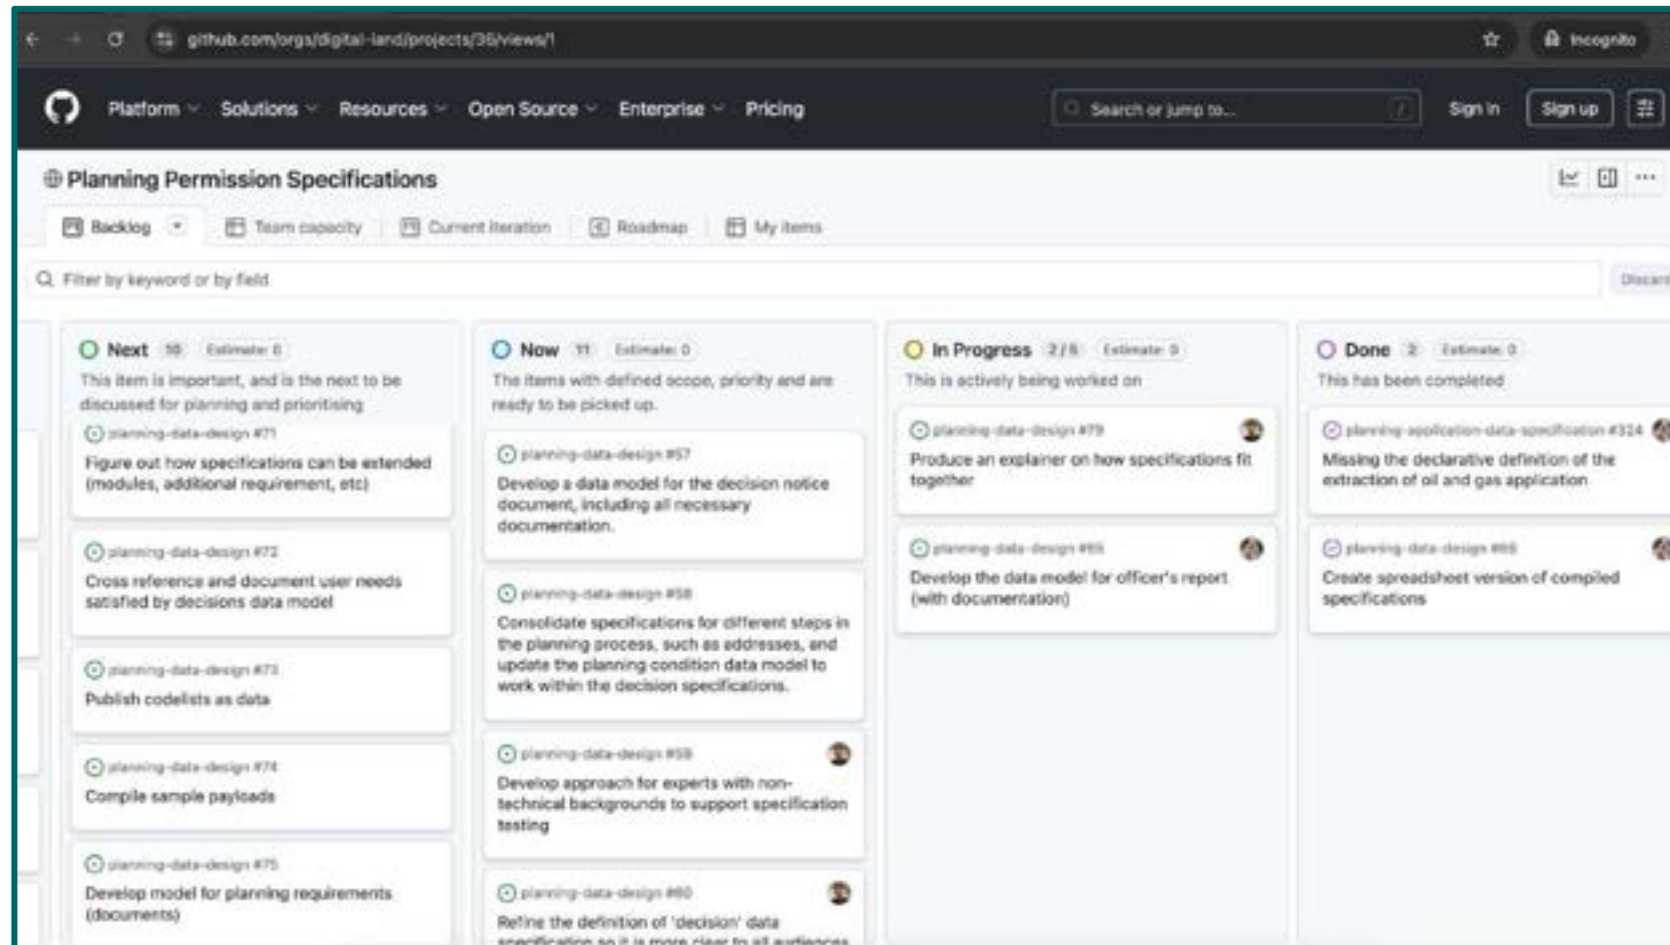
github.com/orgs/digital-land/projects/35/views/1

Incognito

Platform Solutions Resources Open Source Enterprise Pricing

Search or jump to...

Sign in Sign up

Planning Permission Specifications

Backlog Team capacity Current iteration Roadmap My items

Filter by keyword or by field

Discard

Next 10 Estimate: 0
This item is important, and is the next to be discussed for planning and prioritising

planning-data-design #71
Figure out how specifications can be extended (modules, additional requirement, etc)

planning-data-design #72
Cross reference and document user needs satisfied by decisions data model

planning-data-design #73
Publish codelists as data

planning-data-design #74
Compile sample payloads

planning-data-design #75
Develop model for planning requirements (documents)

Now 11 Estimate: 0
The items with defined scope, priority and are ready to be picked up.

planning-data-design #57
Develop a data model for the decision notice document, including all necessary documentation.

planning-data-design #58
Consolidate specifications for different steps in the planning process, such as addresses, and update the planning condition data model to work within the decision specifications.

planning-data-design #59
Develop approach for experts with non-technical backgrounds to support specification testing

planning-data-design #60
Refine the definition of 'decision' data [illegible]

In Progress 2/5 Estimate: 0
This is actively being worked on

planning-data-design #79
Produce an explainer on how specifications fit together

planning-data-design #65
Develop the data model for officer's report (with documentation)

Done 2 Estimate: 0
This has been completed

planning-application-data-specification #324
Missing the declarative definition of the extraction of oil and gas application

planning-data-design #68
Create spreadsheet version of compiled specifications